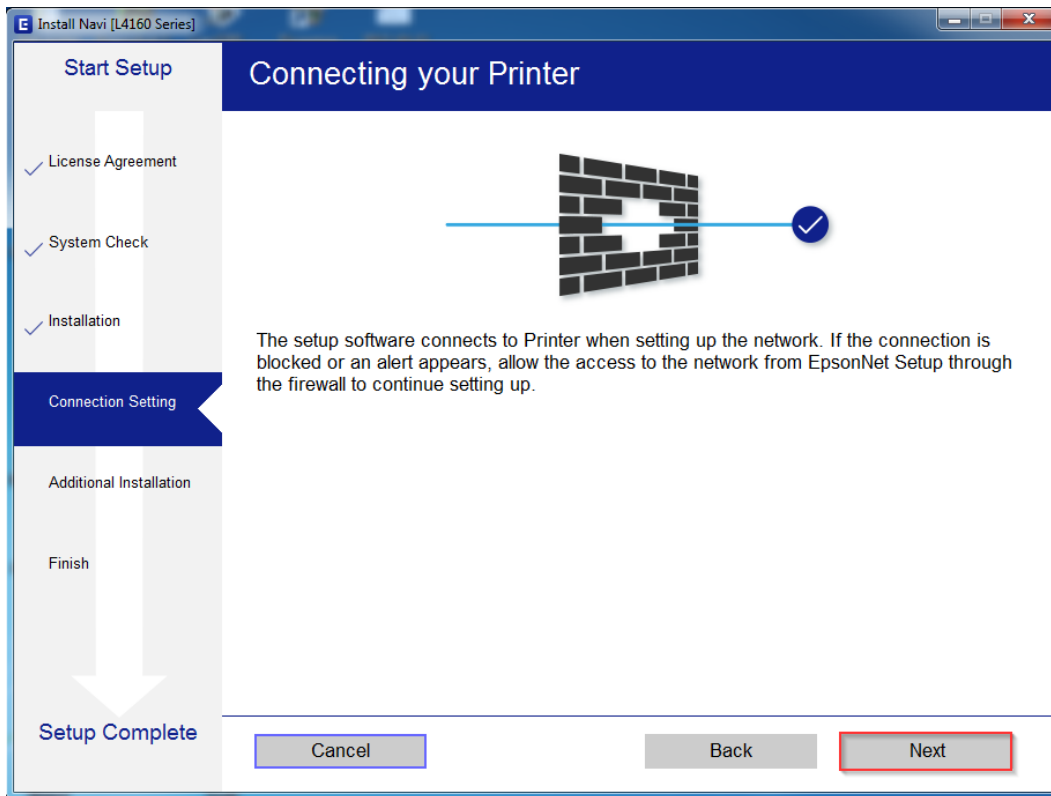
Install Navi [L4160 Series]

Start Setup

Connecting your Printer

License Agreement

System Check

Installation

Connection Setting

Additional Installation

Finish

Setup Complete

The setup software connects to Printer when setting up the network. If the connection is blocked or an alert appears, allow the access to the network from EpsonNet Setup through the firewall to continue setting up.

Cancel

Back

Next